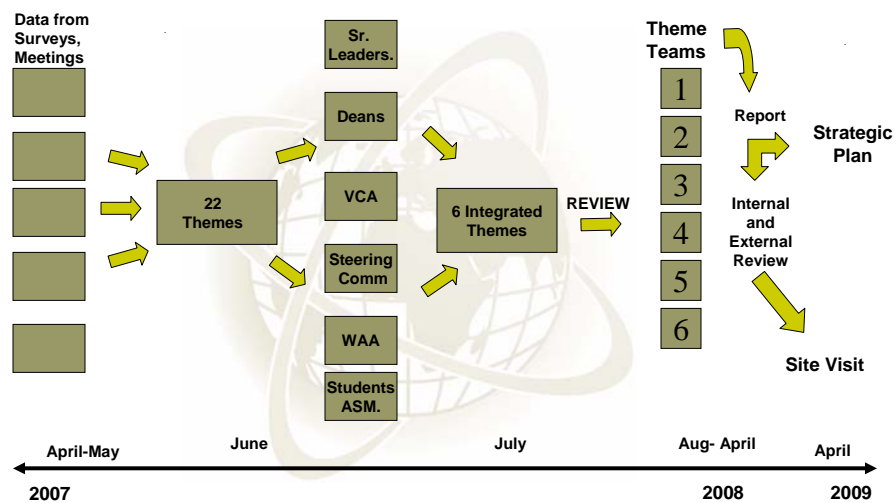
Data from Surveys, Meetings

22 Themes

Sr. Leaders.

Deans

VCA

Steering Comm

WAA

Students ASM.

6 Integrated Themes

REVIEW

Theme Teams

1

2

3

4

5

6

Report

Strategic Plan

Internal and External Review

Site Visit

April-May

June

July

Aug- April

April

2007

2008

2009